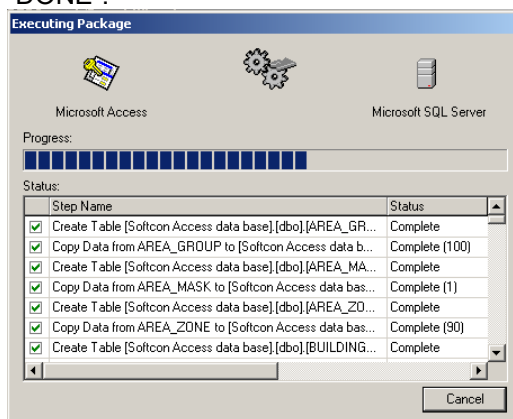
Executing Package

Microsoft Access

Microsoft SQL Server

Progress:

Status:

| Step Name | Status |
|---|---|
| Create Table [Softcon Access data base].[dbo].[AREA_GR... | Complete |
| Copy Data from AREA_GROUP to [Softcon Access data b... | Complete (100) |
| Create Table [Softcon Access data base].[dbo].[AREA_MA... | Complete |
| Copy Data from AREA_MASK to [Softcon Access data bas... | Complete (1) |
| Create Table [Softcon Access data base].[dbo].[AREA_ZO... | Complete |
| Copy Data from AREA_ZONE to [Softcon Access data bas... | Complete (90) |
| Create Table [Softcon Access data base].[dbo].[BUILDING... | Complete |

Cancel